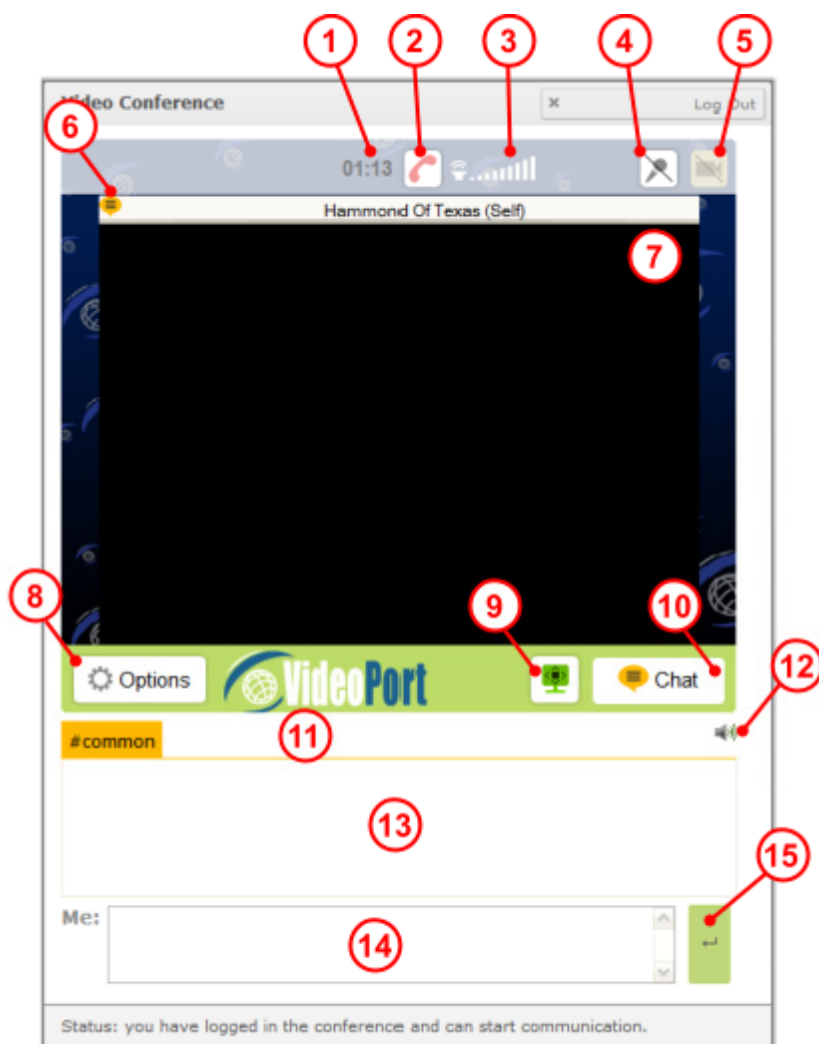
1 2 3 4 5

Video Conference

× Log Out

6

01:13

Hammond Of Texas (Self)

7

8 9 10

Options VideoPort Chat

12

#common 11

13

15

Me:

14

Status: you have logged in the conference and can start communication.